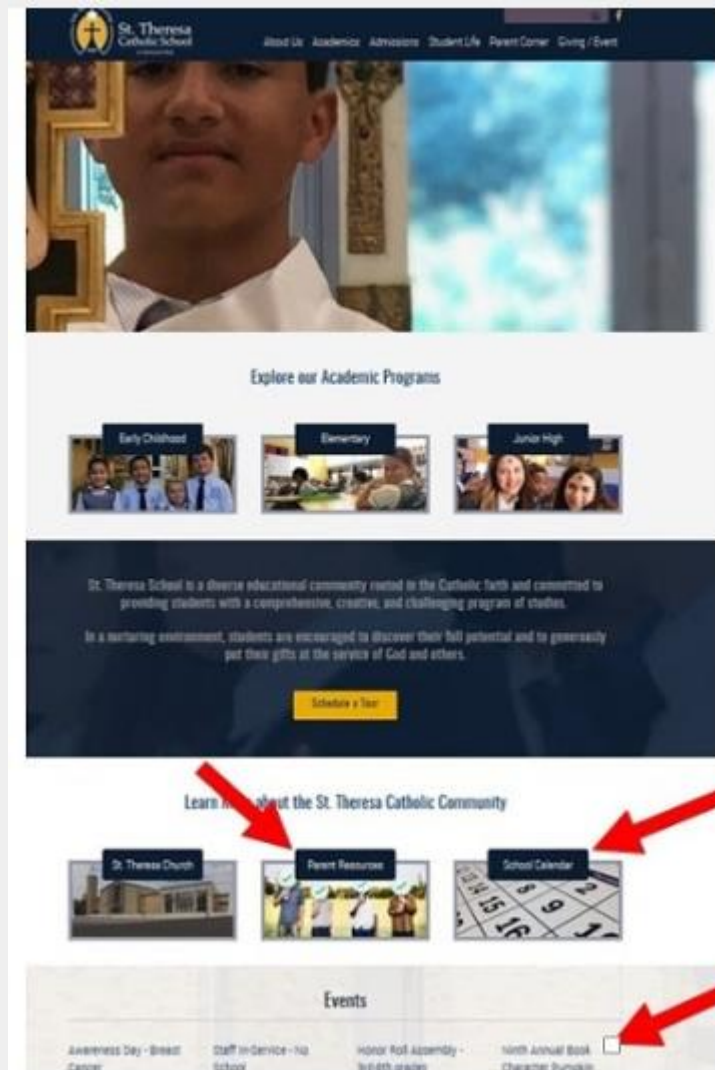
St. Theresa Catholic School

About Us Academics Admissions Student Life Parent Corner Giving / Event

Explore our Academic Programs

Early Childhood

Elementary

Junior High

St. Theresa School is a diverse educational community rooted in the Catholic faith and committed to providing students with a comprehensive, creative, and challenging program of studies.

In a nurturing environment, students are encouraged to discover their full potential and to generously put their gifts at the service of God and others.

Schedule a Tour

Learn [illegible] about the St. Theresa Catholic Community

St. Theresa Church

Parent Resources

School Calendar

Events

Awareness Day - Breast Cancer

Staff In-Service - No School

Honor Roll Assembly - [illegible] grades

Ninth Annual Book Character Pumpkin